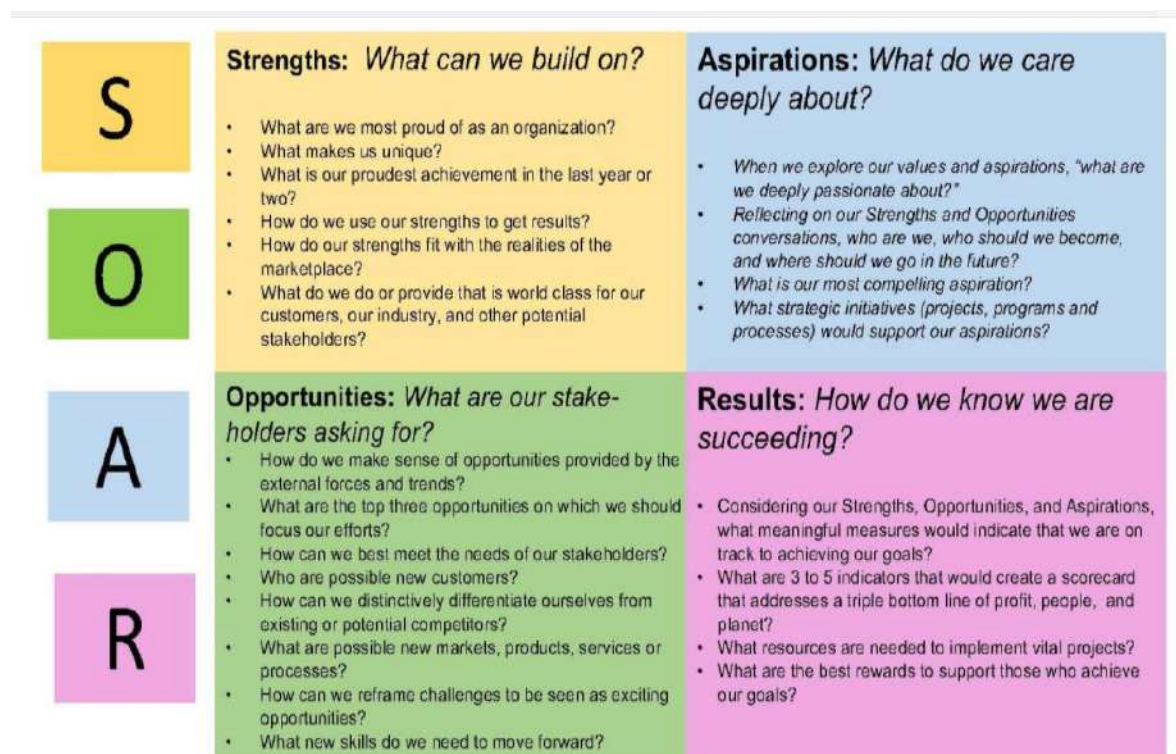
S

O

A

R

**Strengths:** *What can we build on?*

- What are we most proud of as an organization?
- What makes us unique?
- What is our proudest achievement in the last year or two?
- How do we use our strengths to get results?
- How do our strengths fit with the realities of the marketplace?
- What do we do or provide that is world class for our customers, our industry, and other potential stakeholders?

**Aspirations:** *What do we care deeply about?*

- *When we explore our values and aspirations, "what are we deeply passionate about?"*
- *Reflecting on our Strengths and Opportunities conversations, who are we, who should we become, and where should we go in the future?*
- *What is our most compelling aspiration?*
- *What strategic initiatives (projects, programs and processes) would support our aspirations?*

**Opportunities:** *What are our stakeholders asking for?*

- How do we make sense of opportunities provided by the external forces and trends?
- What are the top three opportunities on which we should focus our efforts?
- How can we best meet the needs of our stakeholders?
- Who are possible new customers?
- How can we distinctively differentiate ourselves from existing or potential competitors?
- What are possible new markets, products, services or processes?
- How can we reframe challenges to be seen as exciting opportunities?
- What new skills do we need to move forward?

**Results:** *How do we know we are succeeding?*

- Considering our Strengths, Opportunities, and Aspirations, what meaningful measures would indicate that we are on track to achieving our goals?
- What are 3 to 5 indicators that would create a scorecard that addresses a triple bottom line of profit, people, and planet?
- What resources are needed to implement vital projects?
- What are the best rewards to support those who achieve our goals?